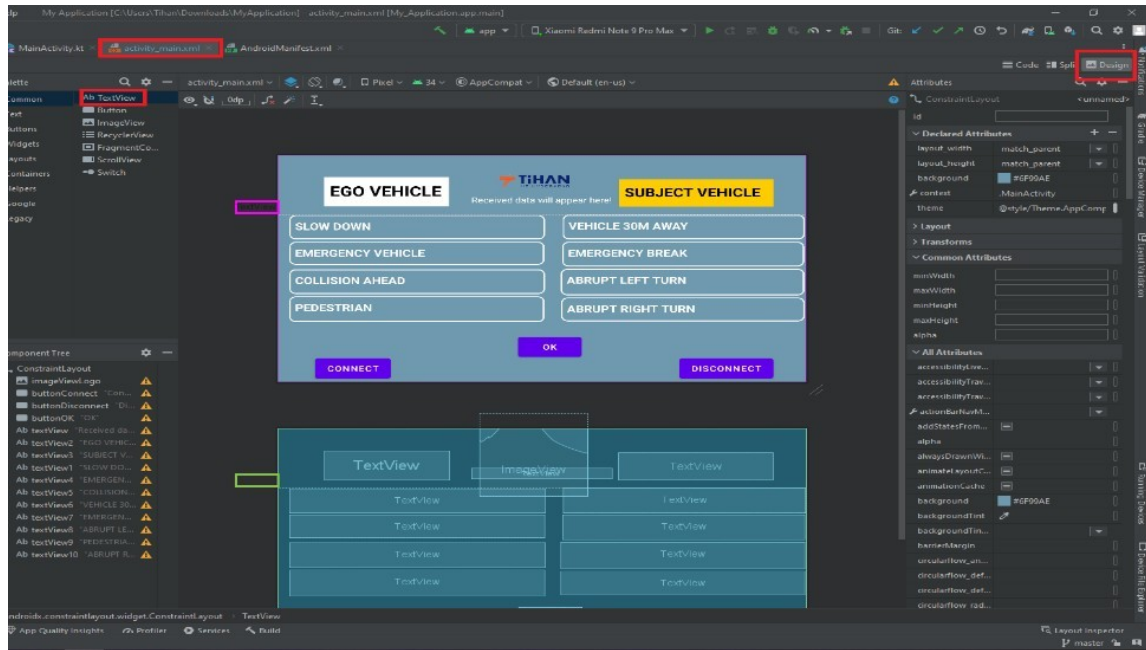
My Application [C:\Users\Tihan\Downloads\MyApplication] - activity_main.xml [My_Application.app.main]

app | Xiaomi Redmi Note 9 Pro Max | Git:

MainActivity.kt | activity_main.xml | AndroidManifest.xml

Code | Split | Design

Palette

Common | Ab TextView
Text | Button
Buttons | ImageView
Widgets | RecyclerView
Layouts | FragmentCo...
Containers | ScrollView
Helpers | Switch
Google
Legacy

activity_main.xml | Pixel | 34 | AppCompat | Default (en-us)

0dp

EGO VEHICLE
TIHAN
Received data will appear here!
SUBJECT VEHICLE
SLOW DOWN
VEHICLE 30M AWAY
EMERGENCY VEHICLE
EMERGENCY BREAK
COLLISION AHEAD
ABRUPT LEFT TURN
PEDESTRIAN
ABRUPT RIGHT TURN
OK
CONNECT
DISCONNECT

TextView
ImageView
TextView
TextView
TextView
TextView
TextView
TextView
TextView
TextView
TextView

Component Tree
ConstraintLayout
imageViewLogo
buttonConnect "Con...
buttonDisconnect "Di...
buttonOK "OK"
Ab textView "Received da...
Ab textView2 "EGO VEHIC...
Ab textView3 "SUBJECT V...
Ab textView1 "SLOW DO...
Ab textView4 "EMERGEN...
Ab textView5 "COLLISION...
Ab textView6 "VEHICLE 30...
Ab textView7 "EMERGEN...
Ab textView8 "ABRUPT LE...
Ab textView9 "PEDESTRIA...
Ab textView10 "ABRUPT R...

Attributes
ConstraintLayout <unnamed>
id
Declared Attributes
layout_width | match_parent
layout_height | match_parent
background | #6F90AE
context | .MainActivity
theme | @style/Theme.AppComp
> Layout
> Transforms
Common Attributes
minWidth
maxWidth
minHeight
maxHeight
alpha
All Attributes
accessibilityLive...
accessibilityTrav...
accessibilityTrav...
actionBarNavM...
addStatesFrom...
alpha
alwaysDrawnWi...
animateLayoutC...
animationCache
background | #6F90AE
backgroundTint
backgroundTin...
barrierMargin
circularflow_an...
circularflow_def...
circularflow_def...
circularflow_rad...

androidx.constraintlayout.widget.ConstraintLayout > TextView

App Quality Insights | Profiler | Services | Build | Layout Inspector | master